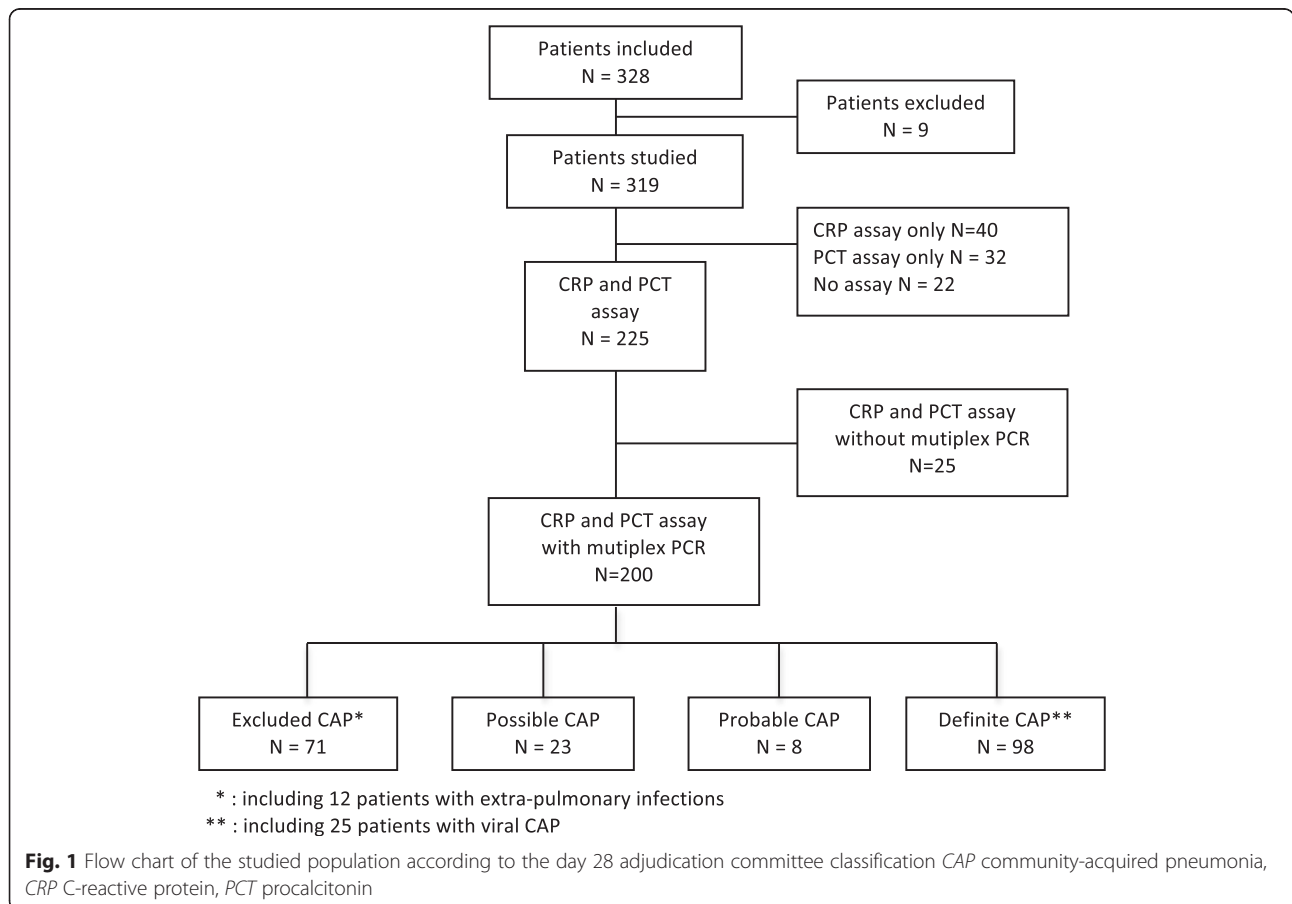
Patients included
N = 328

Patients excluded
N = 9

Patients studied
N = 319

CRP assay only N=40
PCT assay only N = 32
No assay N = 22

CRP and PCT assay
N = 225

CRP and PCT assay without mutiplex PCR
N=25

CRP and PCT assay with mutiplex PCR
N=200

Excluded CAP*
N = 71

Possible CAP
N = 23

Probable CAP
N = 8

Definite CAP**
N = 98

* : including 12 patients with extra-pulmonary infections
** : including 25 patients with viral CAP

**Fig. 1** Flow chart of the studied population according to the day 28 adjudication committee classification *CAP* community-acquired pneumonia, *CRP* C-reactive protein, *PCT* procalcitonin